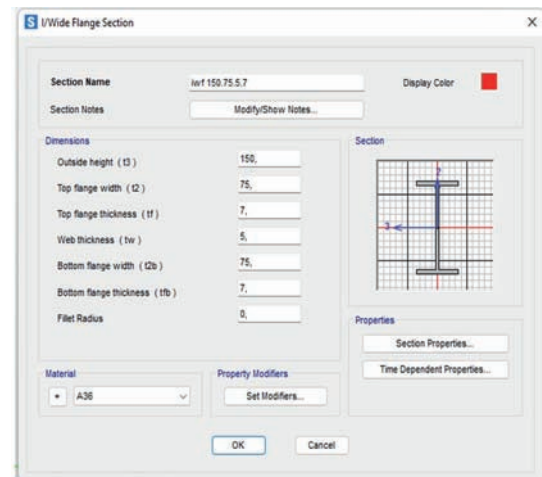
S I/Wide Flange Section

Section Name iwf 150.75.5.7
Display Color
Section Notes
Modify/Show Notes...

Dimensions
Outside height ( t3 ) 150,
Top flange width ( t2 ) 75,
Top flange thickness ( tf ) 7,
Web thickness ( tw ) 5,
Bottom flange width ( t2b ) 75,
Bottom flange thickness ( tfb ) 7,
Fillet Radius 0,

Section
2
3

Properties
Section Properties...
Time Dependent Properties...

Material
+ A36

Property Modifiers
Set Modifiers...

OK
Cancel